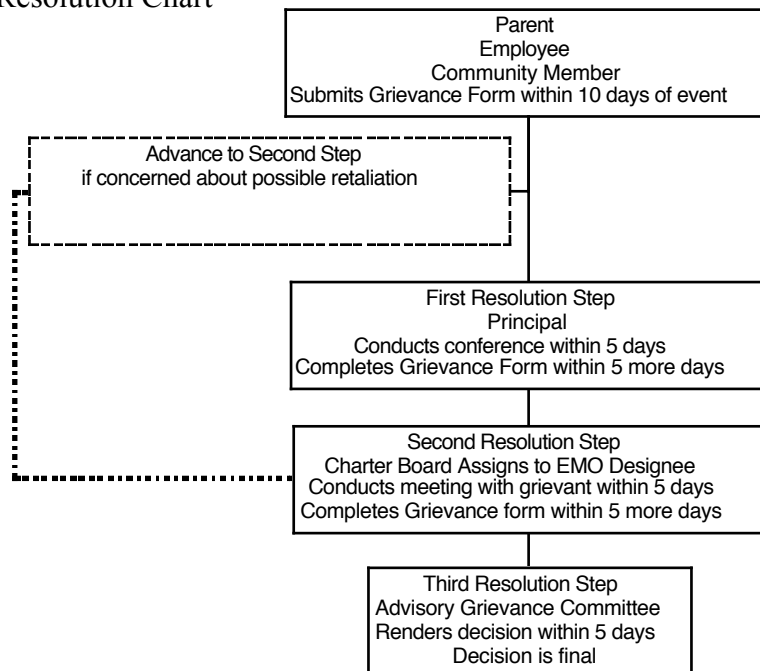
Resolution Chart

Parent
Employee
Community Member
Submits Grievance Form within 10 days of event

Advance to Second Step
if concerned about possible retaliation

First Resolution Step
Principal
Conducts conference within 5 days
Completes Grievance Form within 5 more days

Second Resolution Step
Charter Board Assigns to EMO Designee
Conducts meeting with grievant within 5 days
Completes Grievance form within 5 more days

Third Resolution Step
Advisory Grievance Committee
Renders decision within 5 days
Decision is final